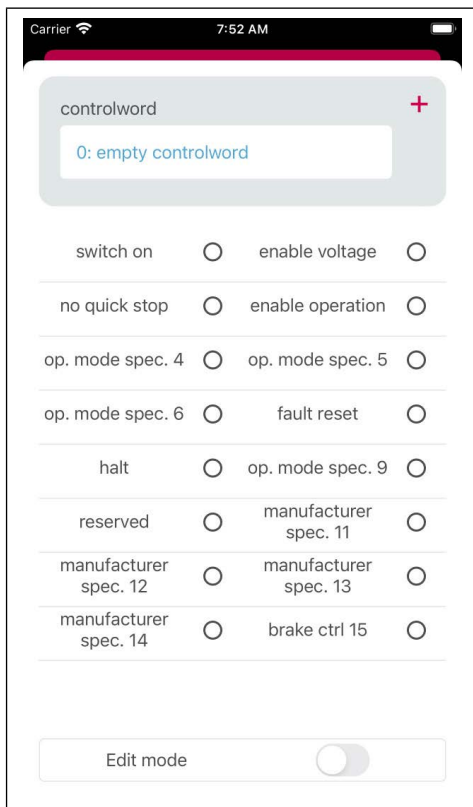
Carrier 7:52 AM

controlword +

0: empty controlword

| | | | |
|---|---|---|---|
| switch on | ○ | enable voltage | ○ |
| no quick stop | ○ | enable operation | ○ |
| op. mode spec. 4 | ○ | op. mode spec. 5 | ○ |
| op. mode spec. 6 | ○ | fault reset | ○ |
| halt | ○ | op. mode spec. 9 | ○ |
| reserved | ○ | manufacturer spec. 11 | ○ |
| manufacturer spec. 12 | ○ | manufacturer spec. 13 | ○ |
| manufacturer spec. 14 | ○ | brake ctrl 15 | ○ |

Edit mode